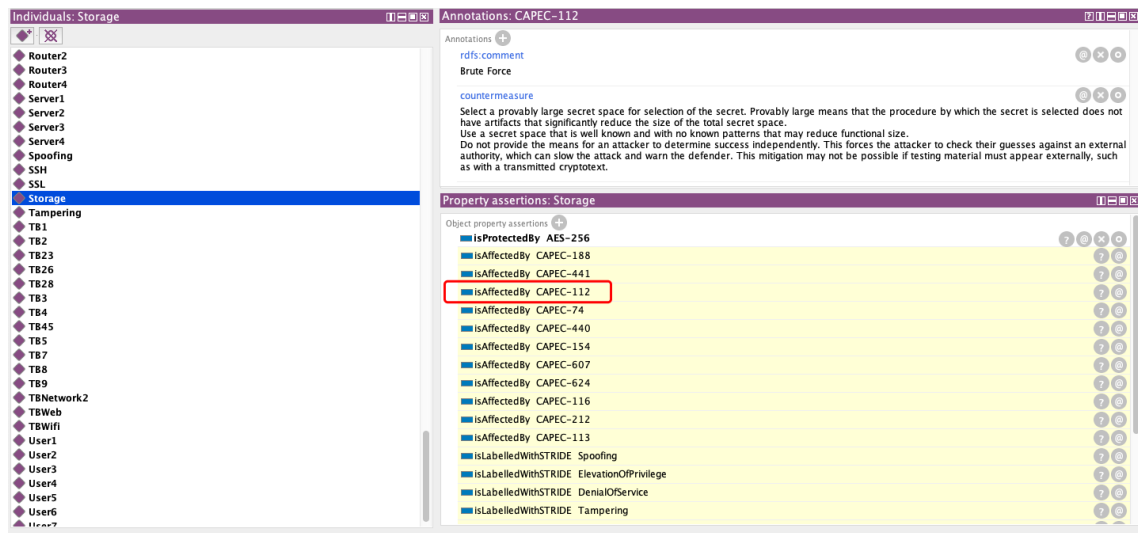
Individuals: Storage

Router2
Router3
Router4
Server1
Server2
Server3
Server4
Spoofing
SSH
SSL
Storage
Tampering
TB1
TB2
TB23
TB26
TB28
TB3
TB4
TB45
TB5
TB7
TB8
TB9
TBNetwork2
TBWeb
TBWifi
User1
User2
User3
User4
User5
User6
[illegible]

Annotations: CAPEC-112

Annotations

rdfs:comment
Brute Force

countermeasure
Select a provably large secret space for selection of the secret. Provably large means that the procedure by which the secret is selected does not have artifacts that significantly reduce the size of the total secret space.
Use a secret space that is well known and with no known patterns that may reduce functional size.
Do not provide the means for an attacker to determine success independently. This forces the attacker to check their guesses against an external authority, which can slow the attack and warn the defender. This mitigation may not be possible if testing material must appear externally, such as with a transmitted cryptotext.

Property assertions: Storage

Object property assertions

isProtectedBy AES-256
isAffectedBy CAPEC-188
isAffectedBy CAPEC-441
isAffectedBy CAPEC-112
isAffectedBy CAPEC-74
isAffectedBy CAPEC-440
isAffectedBy CAPEC-154
isAffectedBy CAPEC-607
isAffectedBy CAPEC-624
isAffectedBy CAPEC-116
isAffectedBy CAPEC-212
isAffectedBy CAPEC-113
isLabelledWithSTRIDE Spoofing
isLabelledWithSTRIDE ElevationOfPrivilege
isLabelledWithSTRIDE DenialOfService
isLabelledWithSTRIDE Tampering